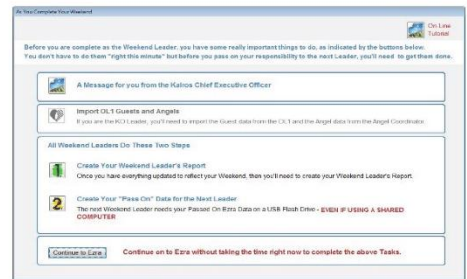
As You Complete Your Weekend

On Line Tutorial

Before you are complete as the Weekend Leader, you have some really important things to do, as indicated by the buttons below. You don't have to do them "right this minute" but before you pass on your responsibility to the next Leader, you'll need to get them done.

A Message for you from the Kairos Chief Executive Officer

Import OLT Guests and Angels
If you are the KO Leader, you'll need to import the Guest data from the OLT and the Angel data from the Angel Coordinator.

All Weekend Leaders Do These Two Steps

1 Create Your Weekend Leader's Report
Once you have everything updated to reflect your Weekend, then you'll need to create your Weekend Leader's Report.

2 Create Your "Pass On" Data for the Next Leader
The next Weekend Leader needs your Passed On Ezra Data on a USB Flash Drive - EVEN IF USING A SHARED COMPUTER

Continue to Ezra    Continue on to Ezra without taking the time right now to complete the above Tasks.